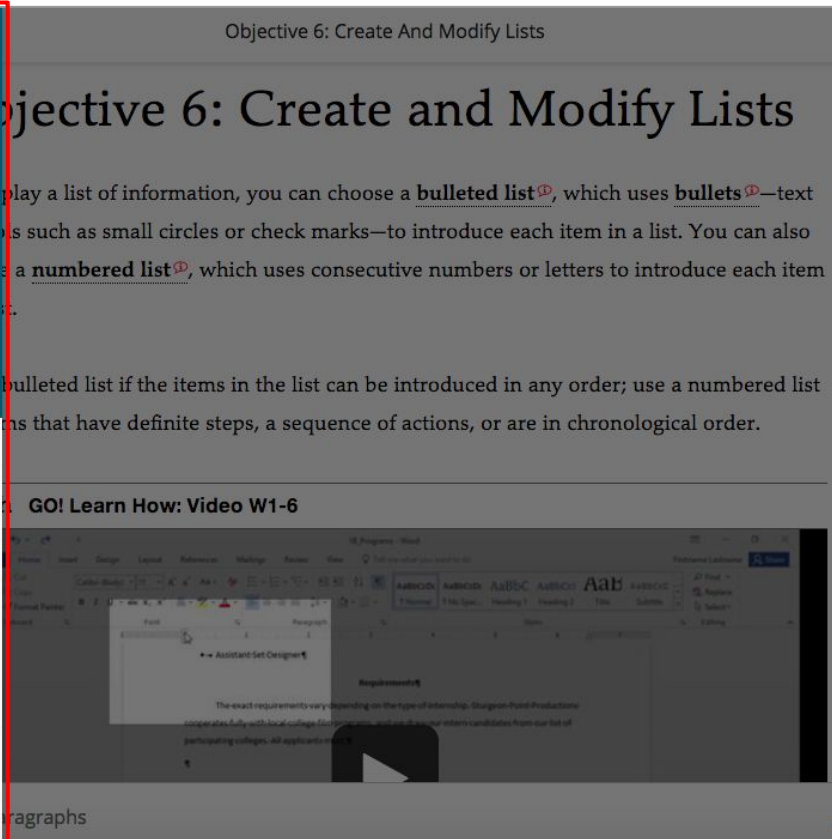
Objective 6: Create And Modify Lists

jective 6: Create and Modify Lists

play a list of information, you can choose a bulleted list, which uses bullets—text s such as small circles or check marks—to introduce each item in a list. You can also a numbered list, which uses consecutive numbers or letters to introduce each item .

bulleted list if the items in the list can be introduced in any order; use a numbered list ns that have definite steps, a sequence of actions, or are in chronological order.

GO! Learn How: Video W1-6

Home Insert Design Layout References Mailings Review View

AaBbCcDc AaBbCcDc AaBbC AaBbCcI AaB

Normal No Spac... Heading 1 Heading 2 Title Subtitle

Find Replace Select

Assistant Set Designer¶

Requirements¶

The exact requirements vary depending on the type of internship. Sturgeon Point Productions cooperates fully with local college film programs, and we draw our intern candidates from our list of participating colleges. All applicants must

¶

aragraphs